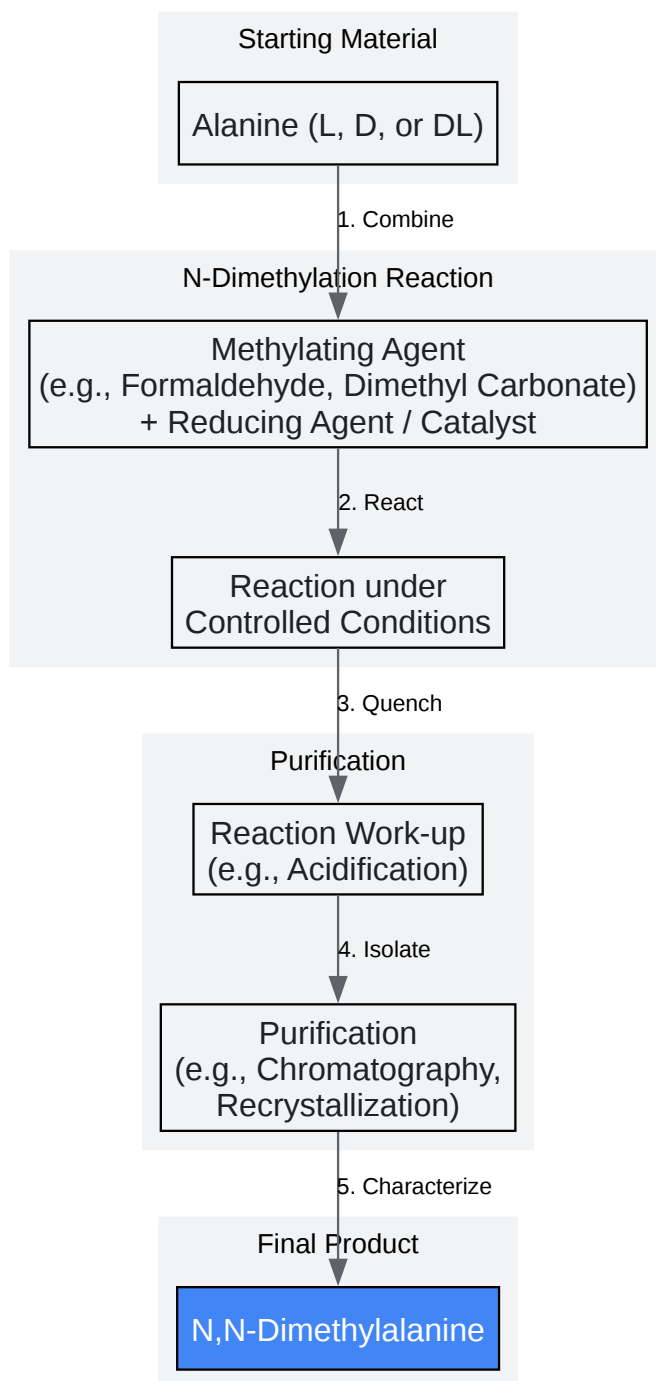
Starting Material

Alanine (L, D, or DL)

1. Combine

N-Dimethylation Reaction

Methylating Agent
(e.g., Formaldehyde, Dimethyl Carbonate)
+ Reducing Agent / Catalyst

2. React

Reaction under
Controlled Conditions

3. Quench

Purification

Reaction Work-up
(e.g., Acidification)

4. Isolate

Purification
(e.g., Chromatography,
Recrystallization)

5. Characterize

Final Product

N,N-Dimethylalanine